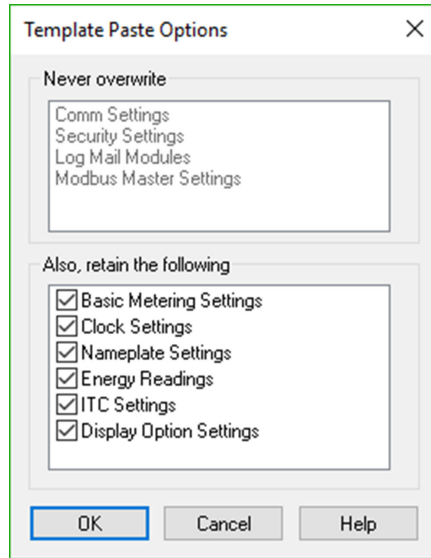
Template Paste Options

X

Never overwrite

Comm Settings
Security Settings
Log Mail Modules
Modbus Master Settings

Also, retain the following

☑ Basic Metering Settings
☑ Clock Settings
☑ Nameplate Settings
☑ Energy Readings
☑ ITC Settings
☑ Display Option Settings

OK

Cancel

Help